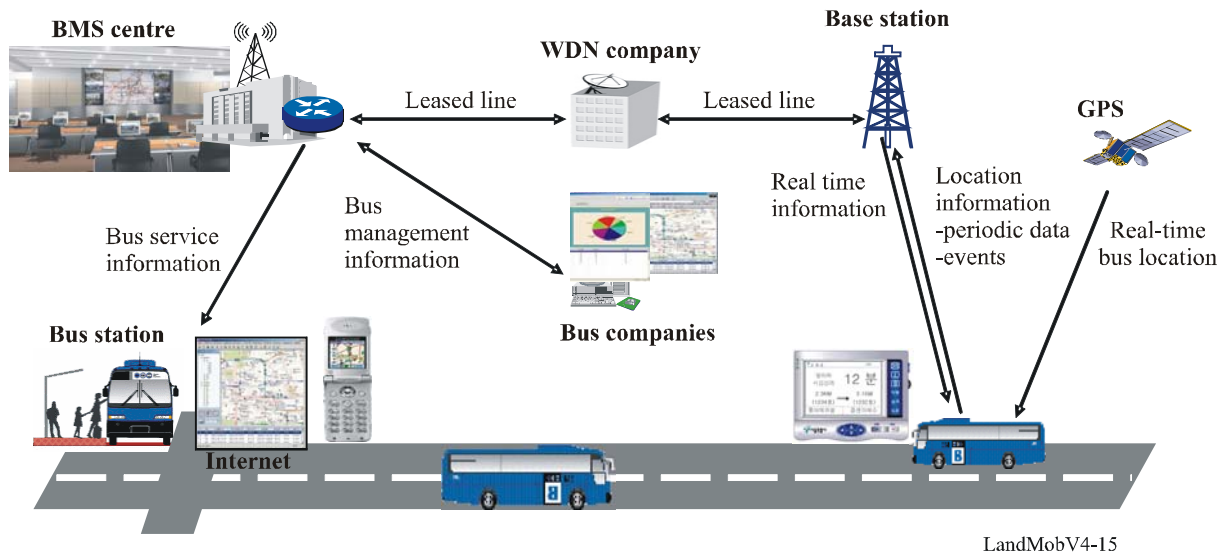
BMS centre

WDN company

Base station

Leased line

Leased line

GPS

Real time information

Location information
-periodic data
-events

Bus service information

Bus management information

Real-time bus location

Bus station

Bus companies

Internet

12 분

8

8

LandMobV4-15